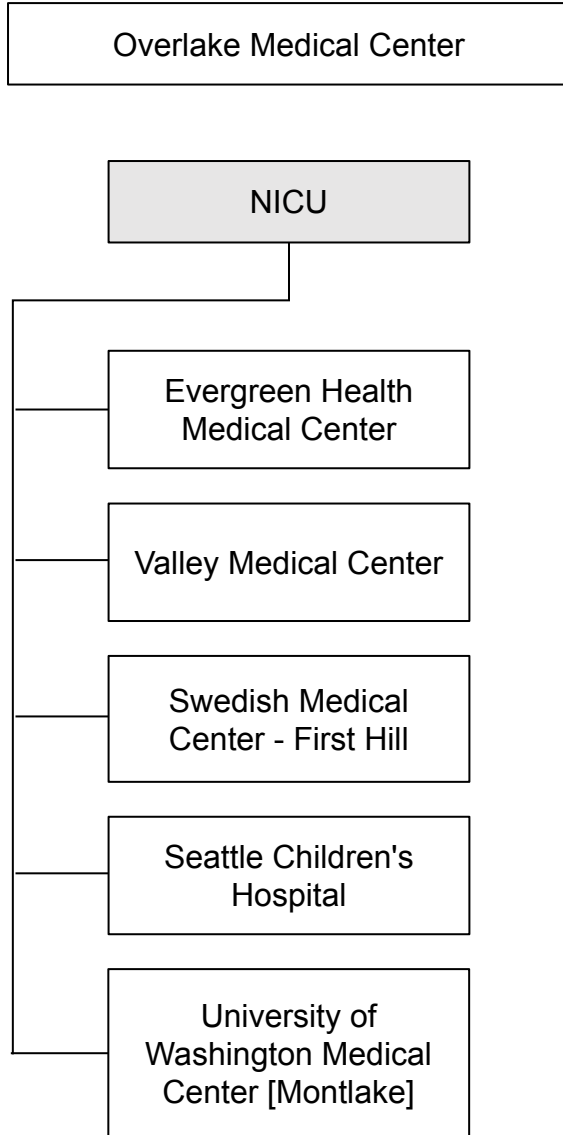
Overlake Medical Center

NICU

Evergreen Health Medical Center

Valley Medical Center

Swedish Medical Center - First Hill

Seattle Children's Hospital

University of Washington Medical Center [Montlake]